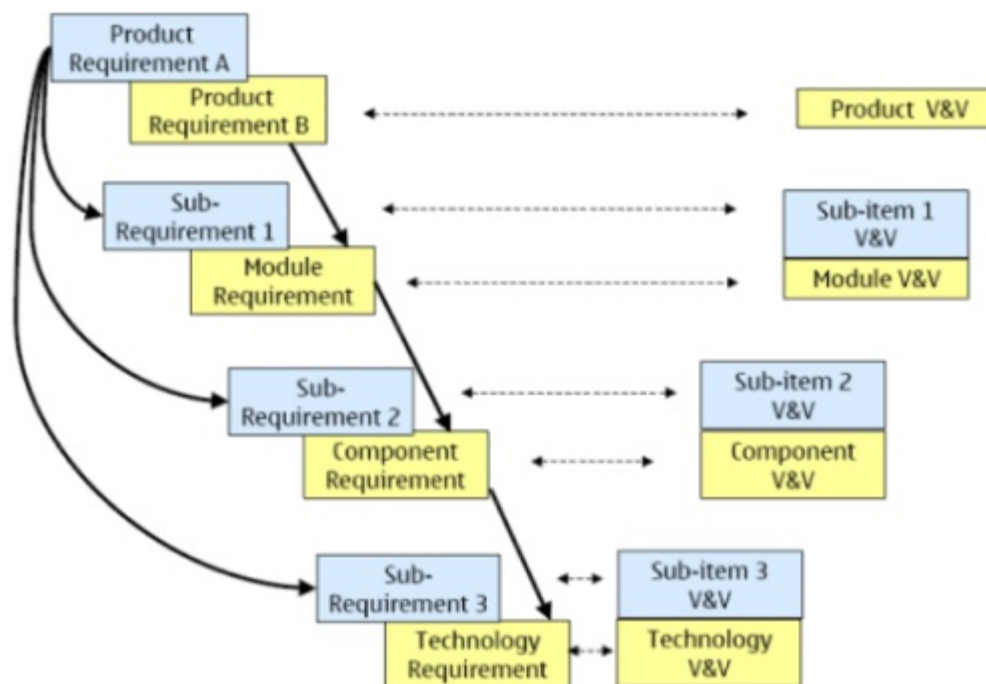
Product Requirement A

Product Requirement B

Product V&V

Sub-Requirement 1

Sub-item 1 V&V

Module Requirement

Module V&V

Sub-Requirement 2

Sub-item 2 V&V

Component Requirement

Component V&V

Sub-Requirement 3

Sub-item 3 V&V

Technology Requirement

Technology V&V